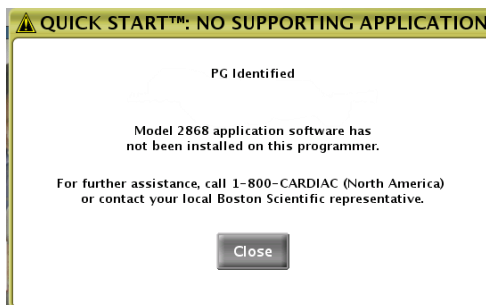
QUICK START™: NO SUPPORTING APPLICATION

PG Identified

Model 2868 application software has not been installed on this programmer.

For further assistance, call 1-800-CARDIAC (North America) or contact your local Boston Scientific representative.

Close